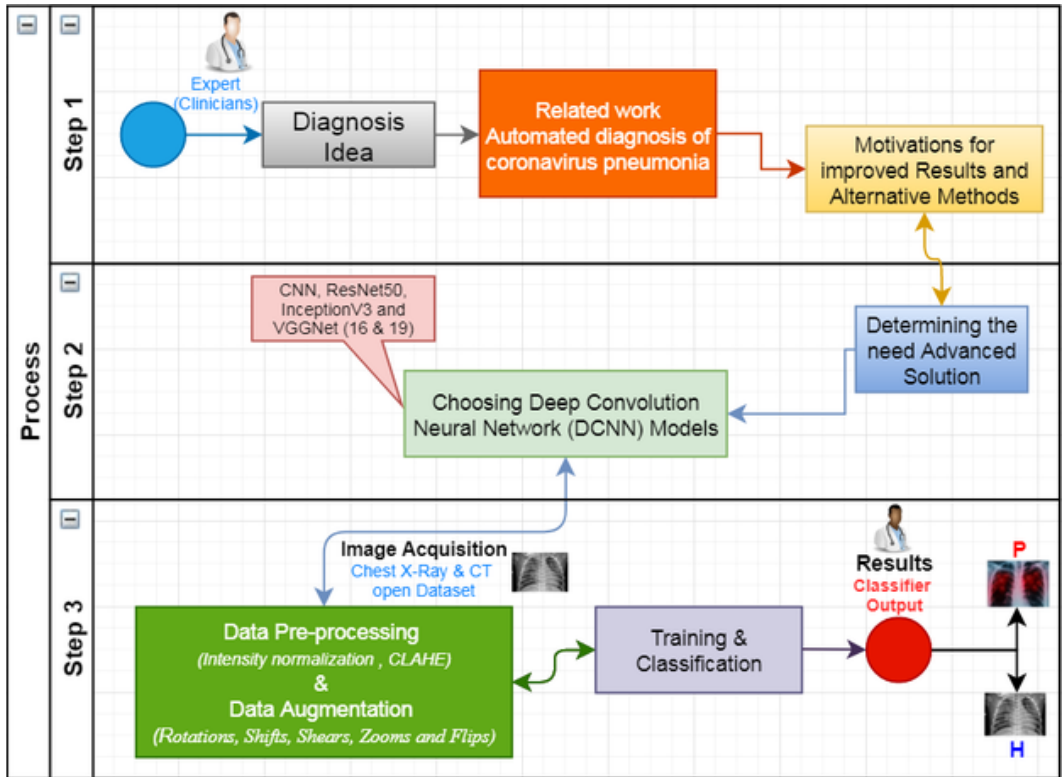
Process

Step 1

Expert (Clinicians)

Diagnosis Idea

Related work Automated diagnosis of coronavirus pneumonia

Motivations for improved Results and Alternative Methods

Step 2

CNN, ResNet50, InceptionV3 and VGGNet (16 & 19)

Determining the need Advanced Solution

Choosing Deep Convolution Neural Network (DCNN) Models

Step 3

Image Acquisition
Chest X-Ray & CT open Dataset

Results
Classifier Output

P

Data Pre-processing
(Intensity normalization , CLAHE)
&
Data Augmentation
(Rotations, Shifts, Shears, Zooms and Flips)

Training & Classification

H